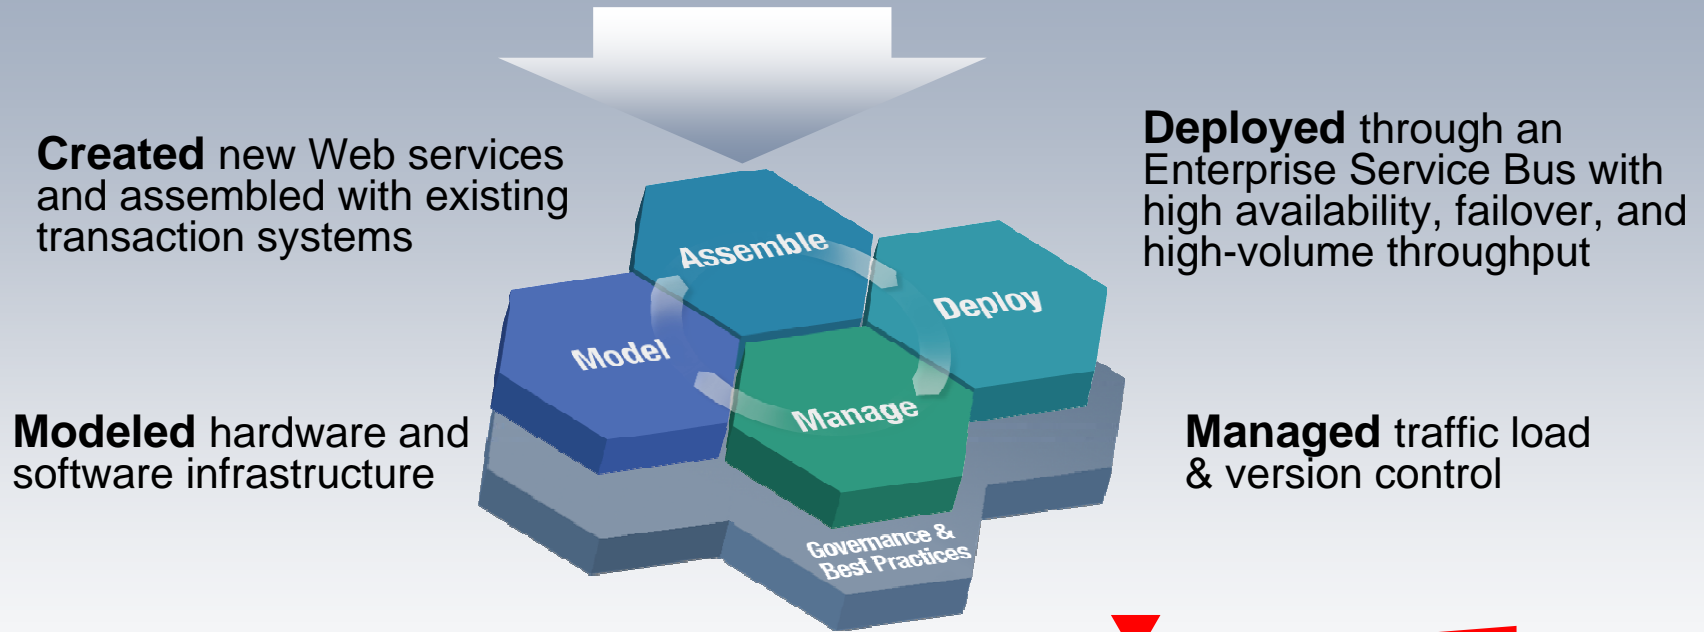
**Created** new Web services and assembled with existing transaction systems

**Deployed** through an Enterprise Service Bus with high availability, failover, and high-volume throughput

Assemble

Deploy

Model

Manage

Governance & Best Practices

**Modeled** hardware and software infrastructure

**Managed** traffic load & version control